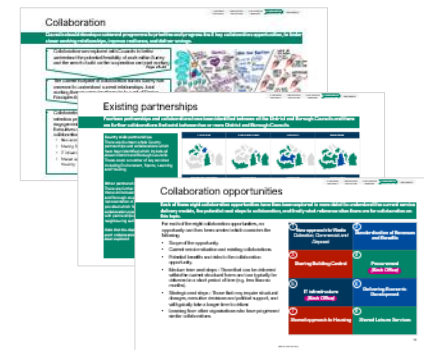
Collaboration

Existing partnerships

Collaboration opportunities

For each of the eight collaboration opportunities, an opportunity overview has been created which considers the following:

Scope of the opportunity

Current service situation and existing collaborations

Potential benefits and risks to the collaboration opportunity

Medium term next steps

Strategic next steps

New approach to Waste Collection, Recycling and Disposal

Standardisation of Revenues and Benefits

Sharing Building Control

Procurement (Back Office)

IT infrastructure (Back Office)

Delivering Economic Development

Shared approach to Housing

Shared Leisure Services